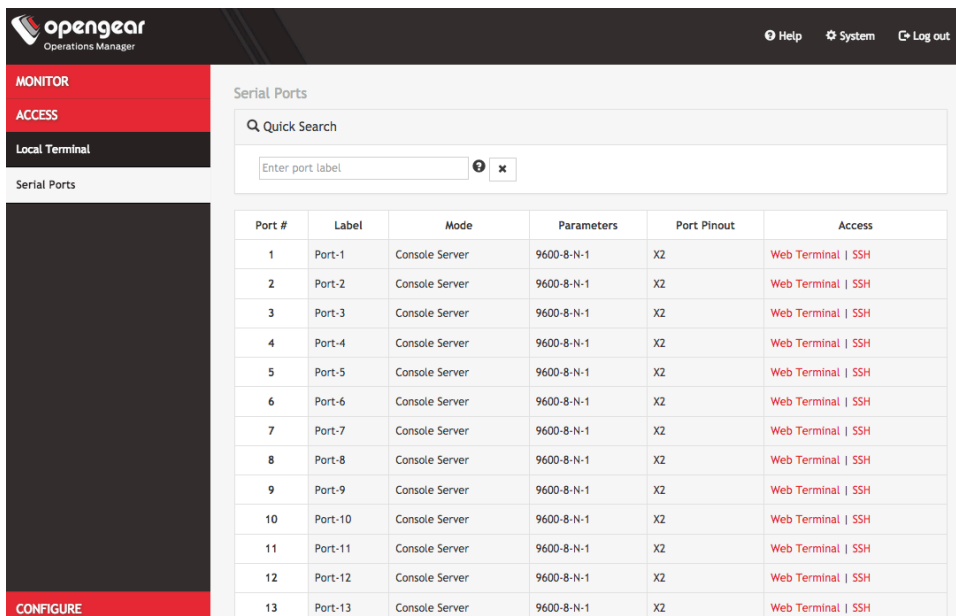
opengear
Operations Manager

Help System Log out

MONITOR
ACCESS
Local Terminal
Serial Ports

CONFIGURE

Serial Ports

Quick Search

Enter port label

| Port # | Label | Mode | Parameters | Port Pinout | Access |
|---|---|---|---|---|---|
| 1 | Port-1 | Console Server | 9600-8-N-1 | X2 | Web Terminal \| SSH |
| 2 | Port-2 | Console Server | 9600-8-N-1 | X2 | Web Terminal \| SSH |
| 3 | Port-3 | Console Server | 9600-8-N-1 | X2 | Web Terminal \| SSH |
| 4 | Port-4 | Console Server | 9600-8-N-1 | X2 | Web Terminal \| SSH |
| 5 | Port-5 | Console Server | 9600-8-N-1 | X2 | Web Terminal \| SSH |
| 6 | Port-6 | Console Server | 9600-8-N-1 | X2 | Web Terminal \| SSH |
| 7 | Port-7 | Console Server | 9600-8-N-1 | X2 | Web Terminal \| SSH |
| 8 | Port-8 | Console Server | 9600-8-N-1 | X2 | Web Terminal \| SSH |
| 9 | Port-9 | Console Server | 9600-8-N-1 | X2 | Web Terminal \| SSH |
| 10 | Port-10 | Console Server | 9600-8-N-1 | X2 | Web Terminal \| SSH |
| 11 | Port-11 | Console Server | 9600-8-N-1 | X2 | Web Terminal \| SSH |
| 12 | Port-12 | Console Server | 9600-8-N-1 | X2 | Web Terminal \| SSH |
| 13 | Port-13 | Console Server | 9600-8-N-1 | X2 | Web Terminal \| SSH |